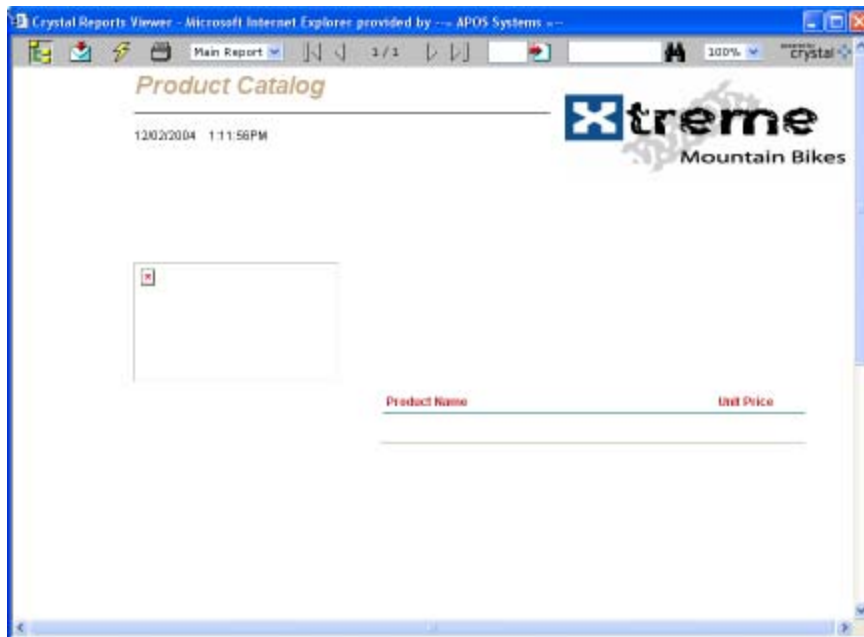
Crystal Reports Viewer - Microsoft Internet Explorer provided by --- APOS Systems ---

Main Report 1/1 100% crystal

Product Catalog

12/02/2004 1:11:56PM

Xtreme Mountain Bikes

| Product Name | Unit Price |
|---|---|